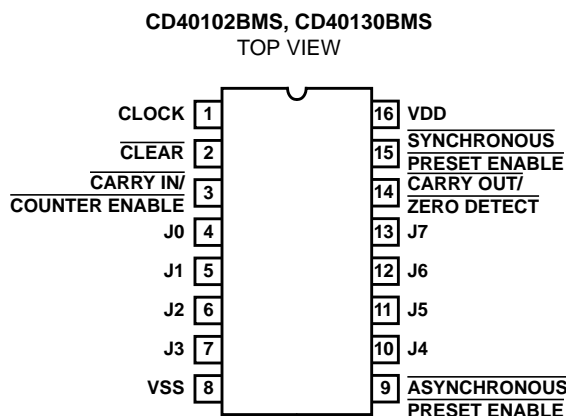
CD40102BMS, CD40130BMS
TOP VIEW

CLOCK 1
$\overline{\text{CLEAR}}$ 2
$\overline{\text{CARRY IN/ COUNTER ENABLE}}$ 3
J0 4
J1 5
J2 6
J3 7
VSS 8

16 VDD
15 $\overline{\text{SYNCHRONOUS PRESET ENABLE}}$
14 $\overline{\text{CARRY OUT/ ZERO DETECT}}$
13 J7
12 J6
11 J5
10 J4
9 $\overline{\text{ASYNCHRONOUS PRESET ENABLE}}$